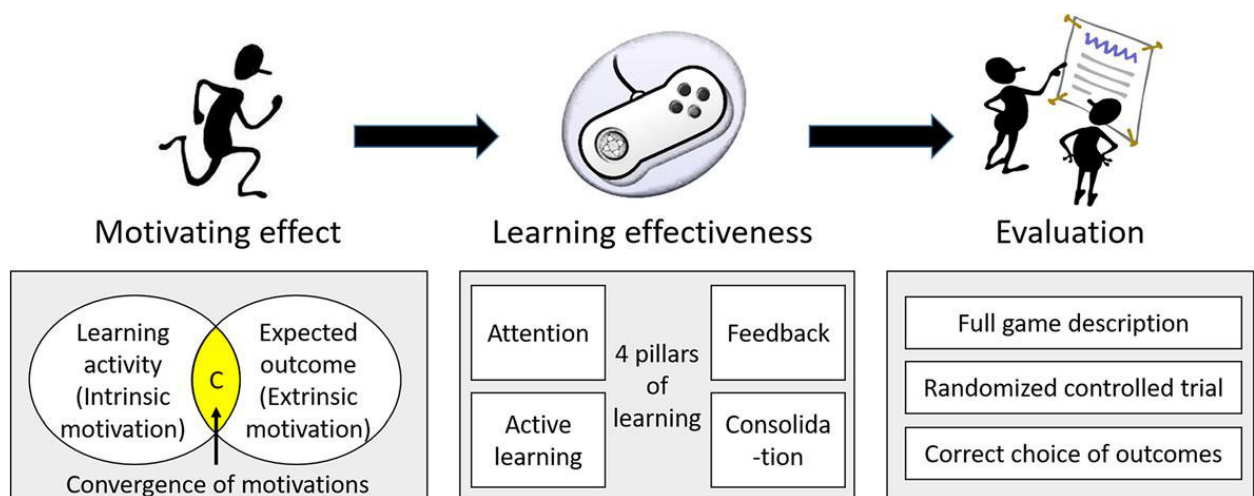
Motivating effect

Learning effectiveness

Evaluation

Learning activity (Intrinsic motivation)

C

Expected outcome (Extrinsic motivation)

Convergence of motivations

Attention

4 pillars of learning

Feedback

Active learning

Consolida -tion

Full game description

Randomized controlled trial

Correct choice of outcomes